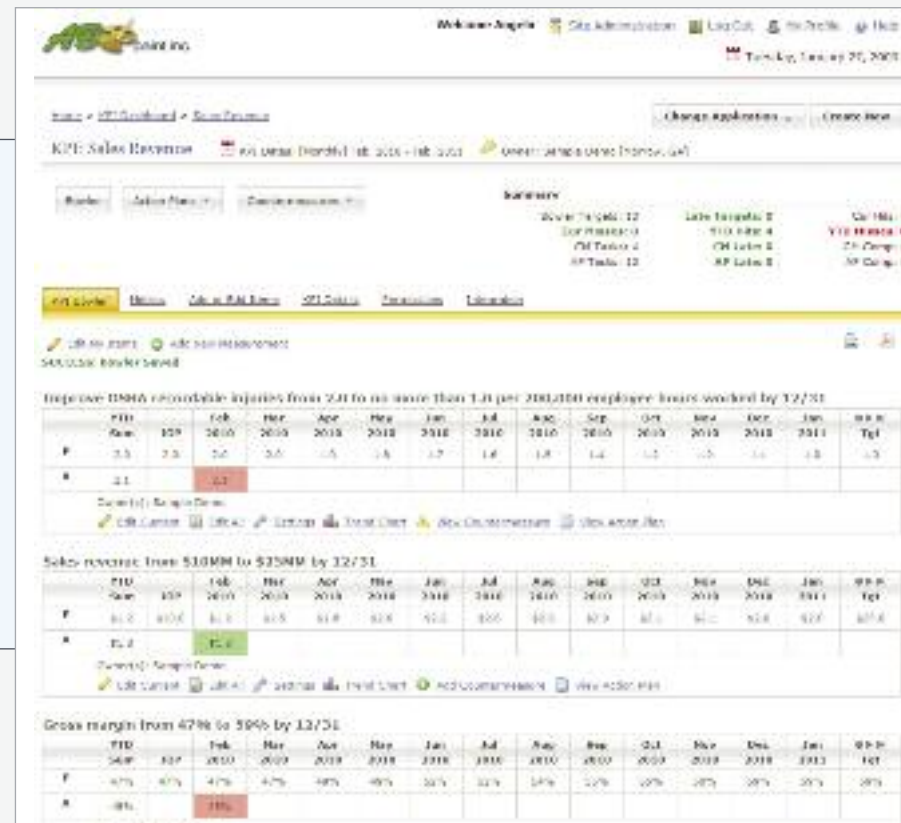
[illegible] Point Inc.

Welcome Angela | Site Administration | Log Out | My Profile | Help

Tuesday, January 25, 2000

Home » KPI Dashboard » Sales Revenue

Change Application | Create New

KPI: Sales Revenue | KPI Range: [Monthly] Feb 2010 - Feb 2011 | Owner: Sample Demo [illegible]

Bowler | Action Plans | Countermeasures

Summary
Bowler Targets: 12 | Late Targets: 0 | Cur Mis: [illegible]
Cur Missed: 0 | YTD Miss: 4 | YTD Missed: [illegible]
CM Tasks: 4 | CM Late: 0 | CM Comp: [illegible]
AP Tasks: 12 | AP Late: 0 | AP Comp: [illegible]

KPI Bowler | Metrics | Add or Edit Items | KPI Details | Permissions | Information

Edit All Items | Add New Measurement
Successful: Bowler Saved

Improve OSHA recordable injuries from 2.0 to no more than 1.0 per 200,000 employee hours worked by 12/31

| | YTD Sum | TGT | Feb 2010 | Mar 2010 | Apr 2010 | May 2010 | Jun 2010 | Jul 2010 | Aug 2010 | Sep 2010 | Oct 2010 | Nov 2010 | Dec 2010 | Jan 2011 | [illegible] Tgt |
|---|---|---|---|---|---|---|---|---|---|---|---|---|---|---|---|
| P | 2.5 | 2.5 | 2.0 | 2.0 | 1.5 | 1.8 | 1.7 | 1.6 | 1.5 | 1.4 | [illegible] | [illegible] | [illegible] | 1.0 | 1.0 |
| A | 2.1 | | 2.1 | | | | | | | | | | | | |

Owner(s): Sample Demo
Edit Current | Edit All | Settings | Trend Chart | View Countermeasure | View Action Plan

Sales revenue from $10MM to $25MM by 12/31

| | YTD Sum | TGT | Feb 2010 | Mar 2010 | Apr 2010 | May 2010 | Jun 2010 | Jul 2010 | Aug 2010 | Sep 2010 | Oct 2010 | Nov 2010 | Dec 2010 | Jan 2011 | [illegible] Tgt |
|---|---|---|---|---|---|---|---|---|---|---|---|---|---|---|---|
| P | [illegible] | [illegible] | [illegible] | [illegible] | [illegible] | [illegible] | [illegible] | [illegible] | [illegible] | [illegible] | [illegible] | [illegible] | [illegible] | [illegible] | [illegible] |
| A | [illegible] | | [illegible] | | | | | | | | | | | | |

Owner(s): Sample Demo
Edit Current | Edit All | Settings | Trend Chart | Add Countermeasure | View Action Plan

Gross margin from 47% to 59% by 12/31

| | YTD Sum | TGT | Feb 2010 | Mar 2010 | Apr 2010 | May 2010 | Jun 2010 | Jul 2010 | Aug 2010 | Sep 2010 | Oct 2010 | Nov 2010 | Dec 2010 | Jan 2011 | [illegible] Tgt |
|---|---|---|---|---|---|---|---|---|---|---|---|---|---|---|---|
| P | 47% | 47% | 47% | 47% | 48% | 50% | 51% | 54% | 54% | 55% | 58% | 58% | 59% | 59% | 59% |
| A | 46% | | 46% | | | | | | | | | | | | |